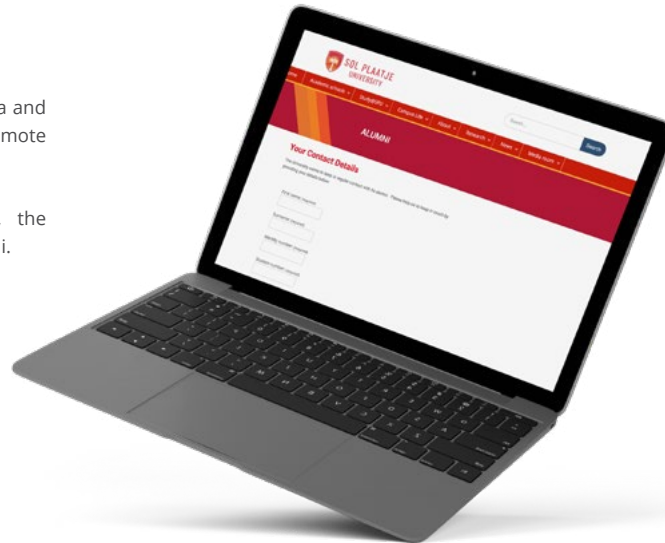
a and
mote

. the
i.

SOL PLAATJE
UNIVERSITY

Home
Academic schools
Study@SPU
Campus Life
About
Research
News
Identity Alumni

Search...
Search

ALUMNI

Your Contact Details

The University wishes to keep in regular contact with its alumni. Please help us to keep in touch by providing your details below.

First name (required)
Surname (required)
Identity number (required)
Student number (required)